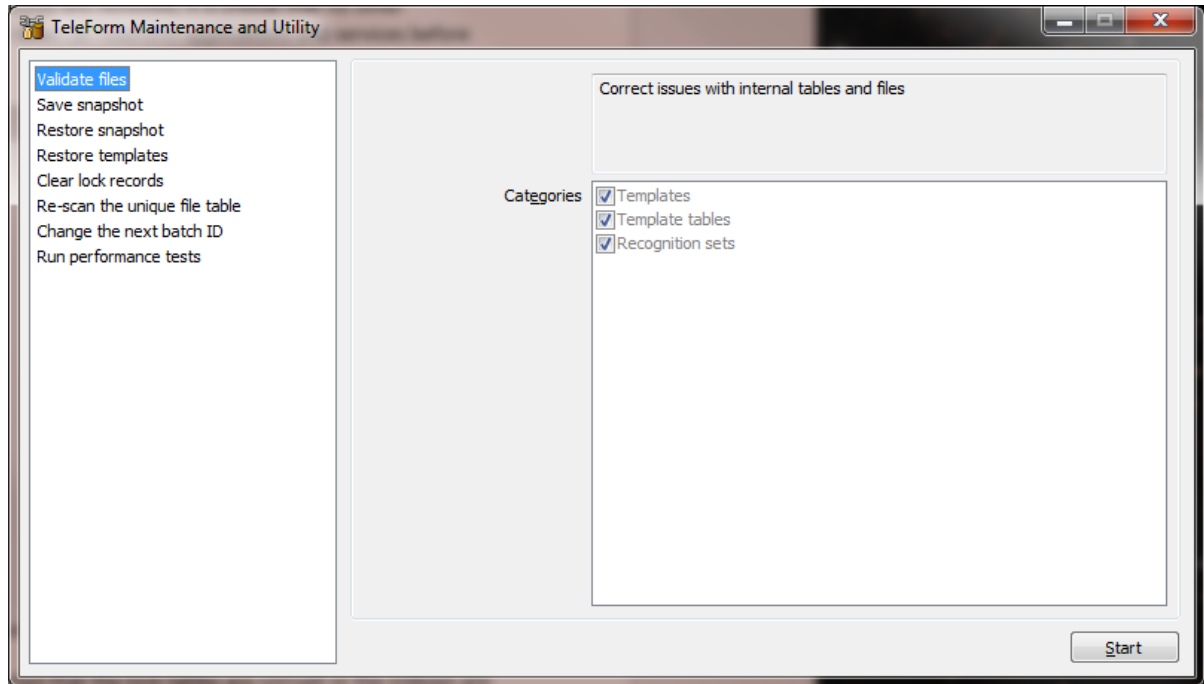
TeleForm Maintenance and Utility

Validate files
Save snapshot
Restore snapshot
Restore templates
Clear lock records
Re-scan the unique file table
Change the next batch ID
Run performance tests

Correct issues with internal tables and files

Categories
Templates
Template tables
Recognition sets

Start